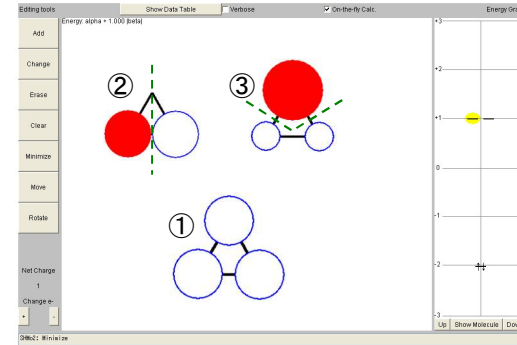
Editing tools

Show Data Table

Verbose

On-the-fly Calc.

Energy Gr

Energy: alpha + 1.000 |beta|

Add

Change

Erase

Clear

Minimize

Move

Rotate

Net Charge

1

Change e-

+

-

②

③

①

+3

+2

+1

0

-1

-2

-3

Up

Show Molecule

Do

3#m2: Minimize